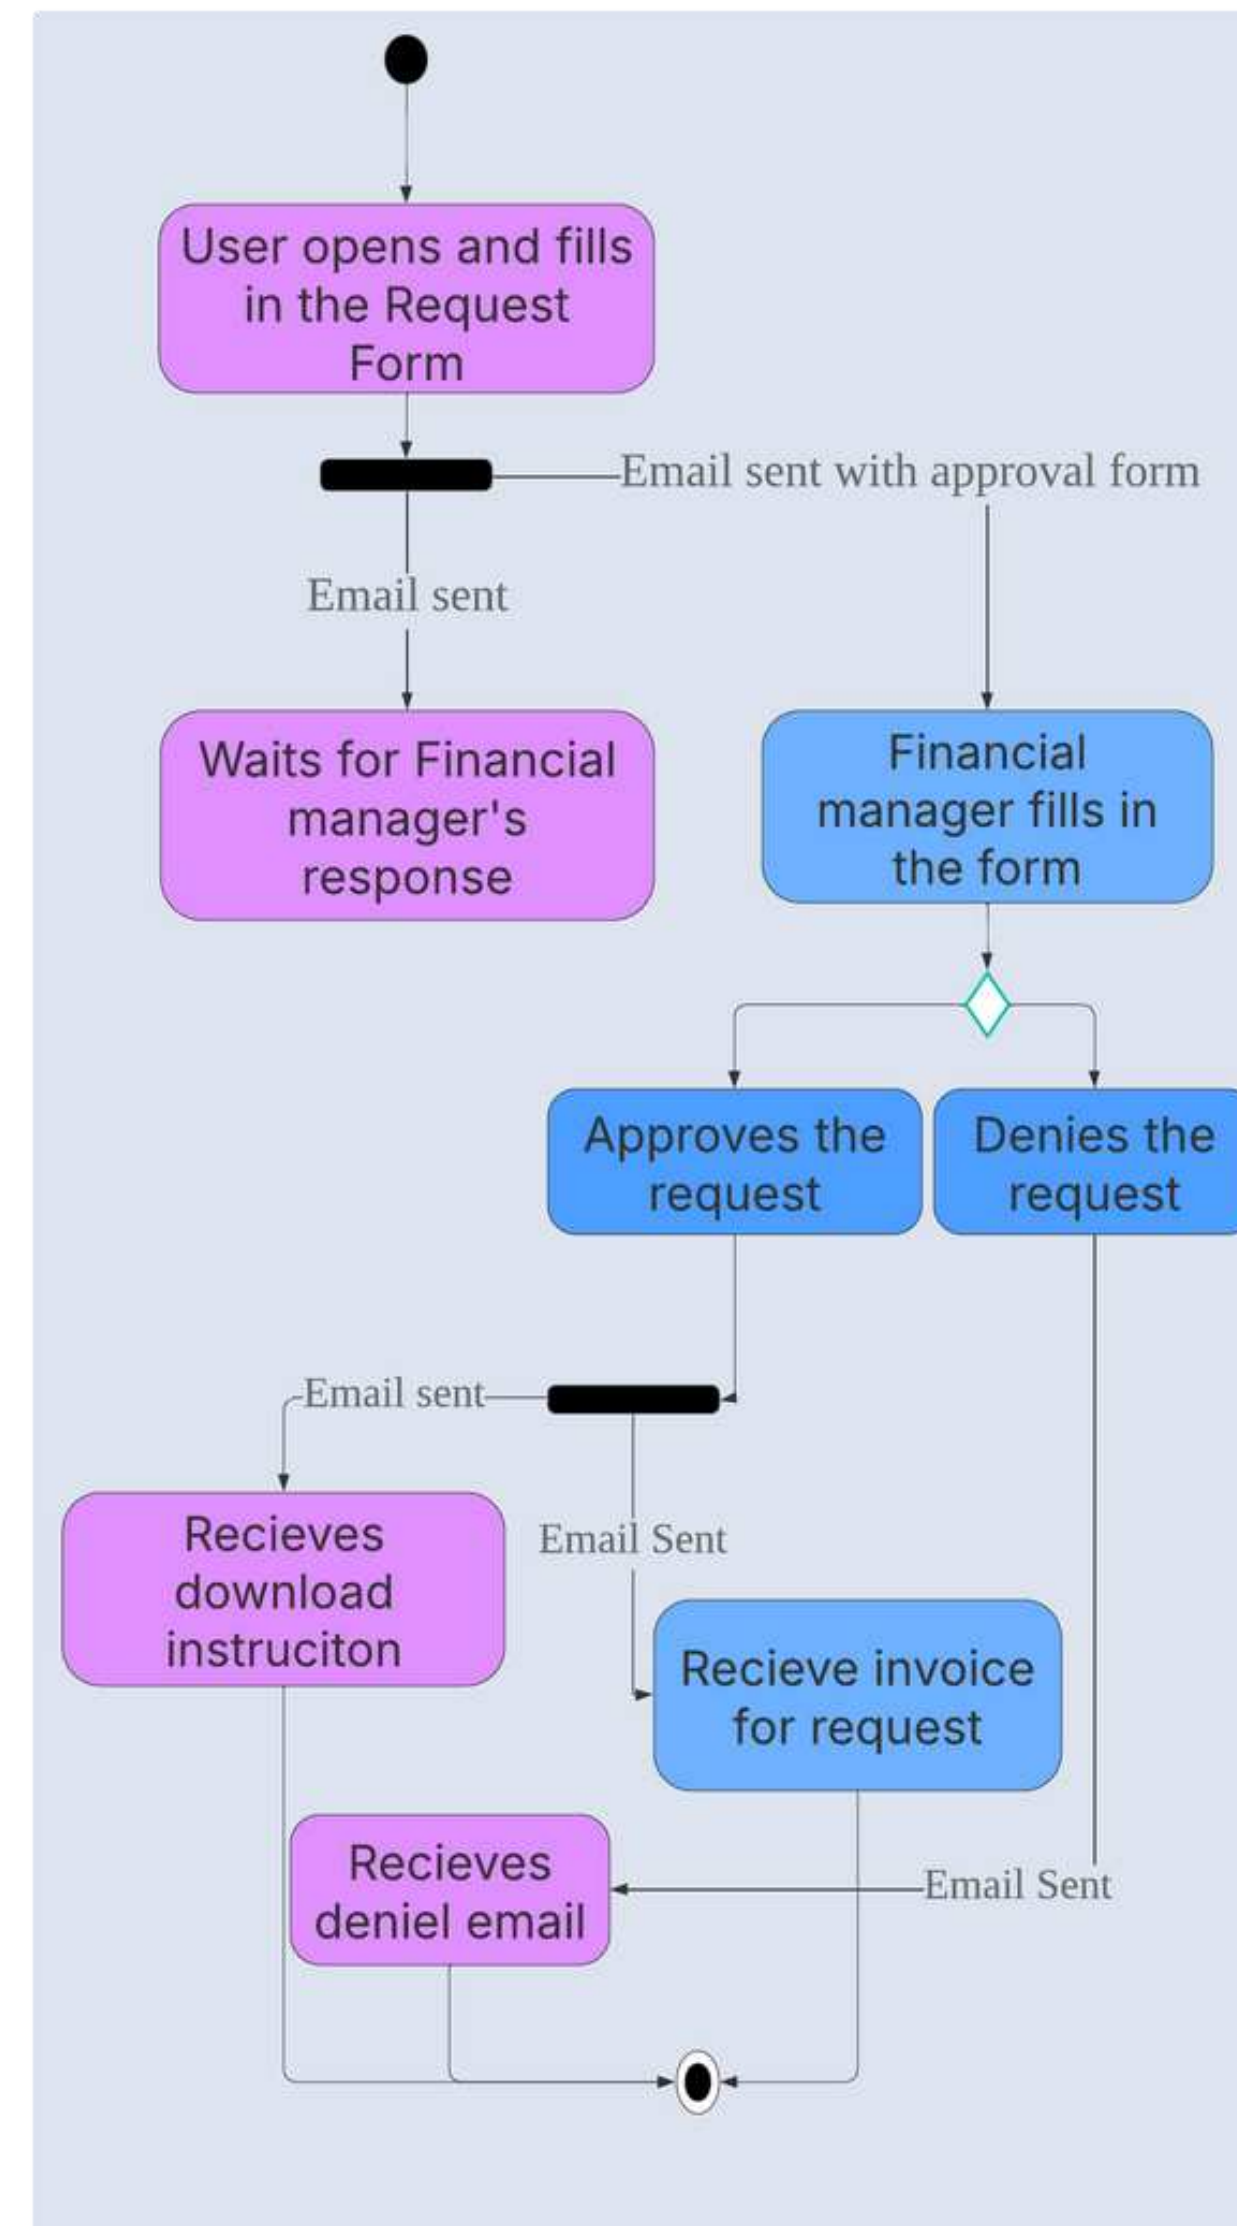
User opens and fills in the Request Form

Email sent with approval form

Email sent

Waits for Financial manager's response

Financial manager fills in the form

Approves the request

Denies the request

Email sent

Recieves download instruciton

Email Sent

Recieve invoice for request

Recieves deniel email

Email Sent